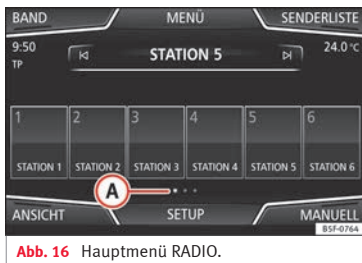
BAND
MENÜ
SENDERLISTE
9:50
TP
STATION 5
24.0 °C

| 1 | 2 | 3 | 4 | 5 | 6 |
|---|---|---|---|---|---|
| STATION 1 | STATION 2 | STATION 3 | STATION 4 | STATION 5 | STATION 6 |

A
ANSICHT
SETUP
MANUELL
BSF-0764

Abb. 16 Hauptmenü RADIO.